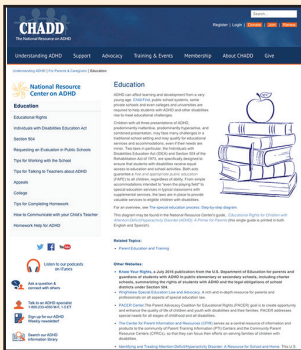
CHADD
The National Resource on ADHD

Register | Login | Donate | Join | Renew

Understanding ADHD Support Advocacy Training & Events Newsroom About CHADD Give

Understanding ADHD | For Parents & Caregivers | Education

National Resource Center on ADHD

Education

Educational Rights
Individuals with Disabilities Education Act
Section 504
Requesting an Evaluation in Public Schools
Tips for Working with the School
Tips for Talking to Teachers about ADHD
Appeals
College
Tips for Completing Homework
How to Communicate with your Child's Teacher
Homework Help for ADHD

Education

ADHD can affect learning and development from a very young age. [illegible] Public school systems, some private schools and some colleges and universities are required to help students with ADHD and other disabilities rise to meet educational challenges.

Children with all three presentations of ADHD, predominantly inattentive, predominantly hyperactive, and combined presentation, may face many challenges in a traditional school setting, and may qualify for educational services and accommodations, even if their needs are minor. Two laws in particular, the Individuals with Disabilities Education Act (IDEA) and Section 504 of the Rehabilitation Act of 1973, are specifically designed to ensure that students with disabilities receive equal access to education and school activities. Both acts guarantee a free and appropriate public education (FAPE) to all children, regardless of ability. From simple accommodations intended to "level the playing field" to special education services in typical classrooms with supplemental services, the laws are in place to provide valuable services to eligible children with disabilities.

For an overview, see The special education process: Step-by-step.

This diagram may be found in the National Resource Center's guide, Educational Rights for Children with Attention-Deficit/Hyperactivity Disorder (ADHD): A Primer for Parents (the single guide is printed in both English and Spanish).

Related Topics:
• Parent Education and Training

Other Websites:
• Know Your Rights, a July 2016 publication from the U.S. Department of Education for parents and guardians of students with ADHD in public elementary or secondary schools, including charter schools, summarizing the rights of students with ADHD and the legal obligations of school districts under Section 504.
• Wrightslaw Special Education Law and Advocacy. A rich and in-depth resource for parents and professionals on all aspects of special education law.
• PACER Center The Parent Advocacy Coalition for Educational Rights (PACER) goal is to create opportunity and enhance the quality of life of children and youth with disabilities and their families. PACER addresses special needs for all stages of childhood and all disabilities.
• The Center for Parent Information and Resources (CPIR) serves as a central resource of information and products to the community of Parent Training Information (PTI) Centers and the Community Parent Resource Centers (CPRCs), so that they can focus their efforts on serving families of children with disabilities.
• Identifying and Treating Attention Deficit/Hyperactivity Disorder: A Resource for School and Home. This U.S. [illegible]

Listen to our podcasts on iTunes
Ask a question & connect with others
Talk to an ADHD specialist 1-800-233-4050 M - F 9-5 ET
Sign up for our Community Newsletter
Search our ADHD information library